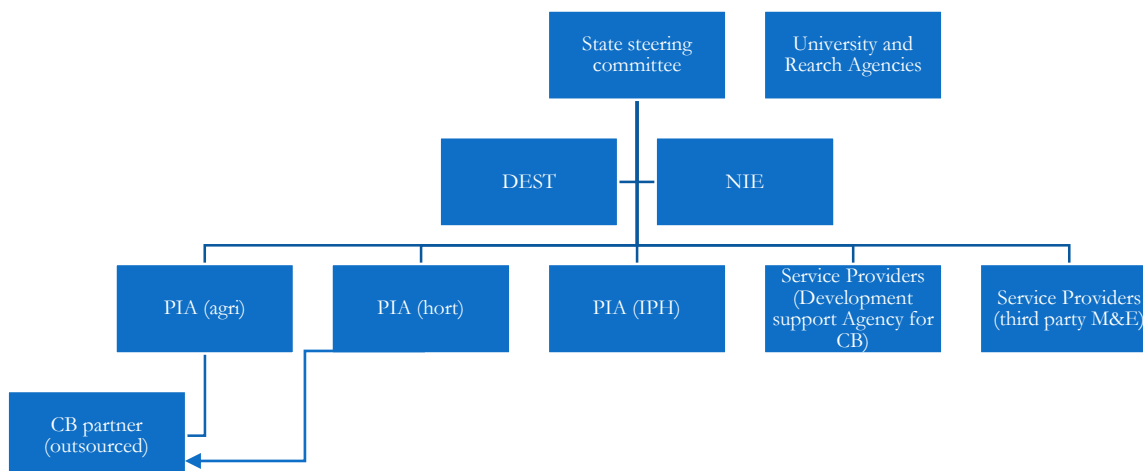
State steering committee

University and Rearch Agencies

DEST

NIE

PIA (agri)

PIA (hort)

PIA (IPH)

Service Providers (Development support Agency for CB)

Service Providers (third party M&E)

CB partner (outsourced)